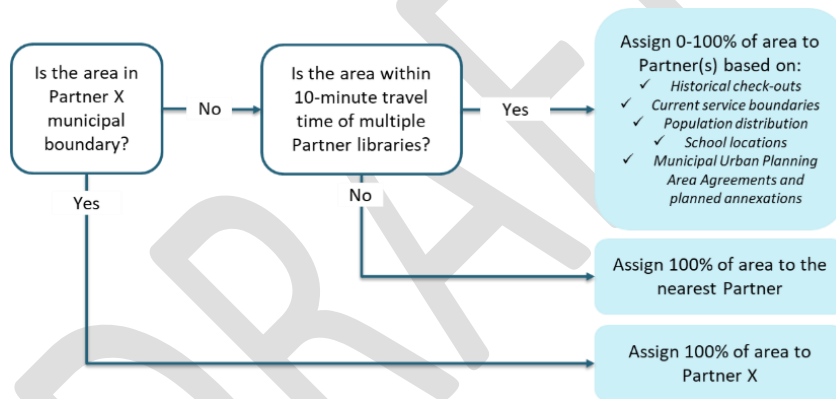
Is the area in Partner X municipal boundary?

No

Is the area within 10-minute travel time of multiple Partner libraries?

Yes

Assign 0-100% of area to Partner(s) based on:
✓ Historical check-outs
✓ Current service boundaries
✓ Population distribution
✓ School locations
✓ Municipal Urban Planning Area Agreements and planned annexations

No

Assign 100% of area to the nearest Partner

Yes

Assign 100% of area to Partner X

DRAFT